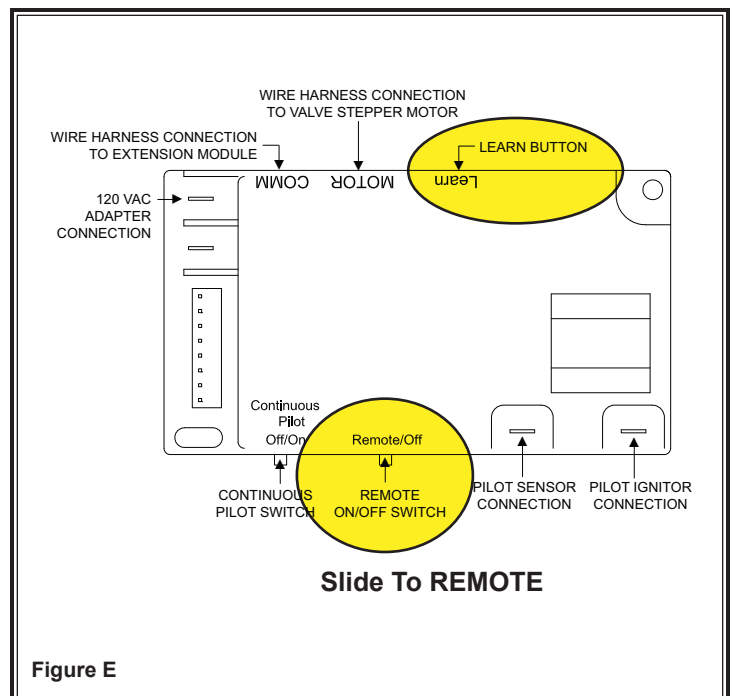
WIRE HARNESS CONNECTION TO VALVE STEPPER MOTOR

WIRE HARNESS CONNECTION TO EXTENSION MODULE

LEARN BUTTON

COMM

MOTOR

Learn

120 VAC ADAPTER CONNECTION

Continuous Pilot Off/On

Remote/Off

CONTINUOUS PILOT SWITCH

REMOTE ON/OFF SWITCH

PILOT SENSOR CONNECTION

PILOT IGNITOR CONNECTION

Slide To REMOTE

Figure E